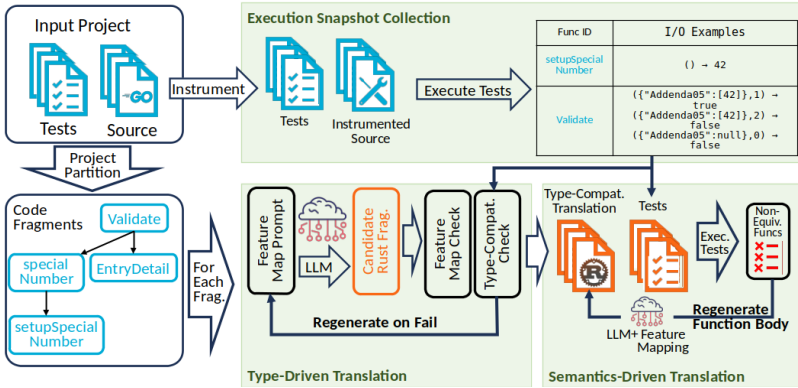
Input Project

Tests Source

Instrument

Execution Snapshot Collection

Tests Instrumented Source

Execute Tests

| Func ID | I/O Examples |
|---|---|
| setupSpecial Number | () → 42 |
| Validate | ({"Addenda05":[42]},1) → true ({"Addenda05":[42]},2) → false ({"Addenda05":null},0) → false |

Project Partition

Code Fragments

Validate

special Number

EntryDetail

setupSpecial Number

For Each Frag.

Feature Map Prompt

LLM

Candidate Rust Frag.

Feature Map Check

Type-Compat. Check

Regenerate on Fail

Type-Driven Translation

Type-Compat. Translation

Tests

Exec. Tests

Non-Equiv. Funcs

LLM+ Feature Mapping

Regenerate Function Body

Semantics-Driven Translation